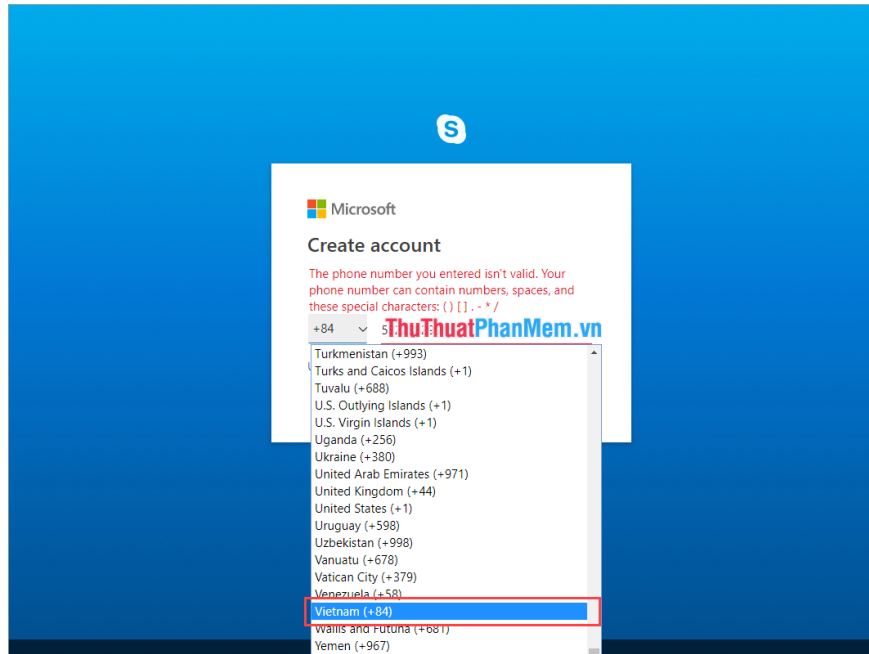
Microsoft

Create account

The phone number you entered isn't valid. Your phone number can contain numbers, spaces, and these special characters: ( ) [ ] . - * /

+84

ThuThuatPhanMem.vn

Turkmenistan (+993)
Turks and Caicos Islands (+1)
Tuvalu (+688)
U.S. Outlying Islands (+1)
U.S. Virgin Islands (+1)
Uganda (+256)
Ukraine (+380)
United Arab Emirates (+971)
United Kingdom (+44)
United States (+1)
Uruguay (+598)
Uzbekistan (+998)
Vanuatu (+678)
Vatican City (+379)
Venezuela (+58)
Vietnam (+84)
Wallis and Futuna (+681)
Yemen (+967)